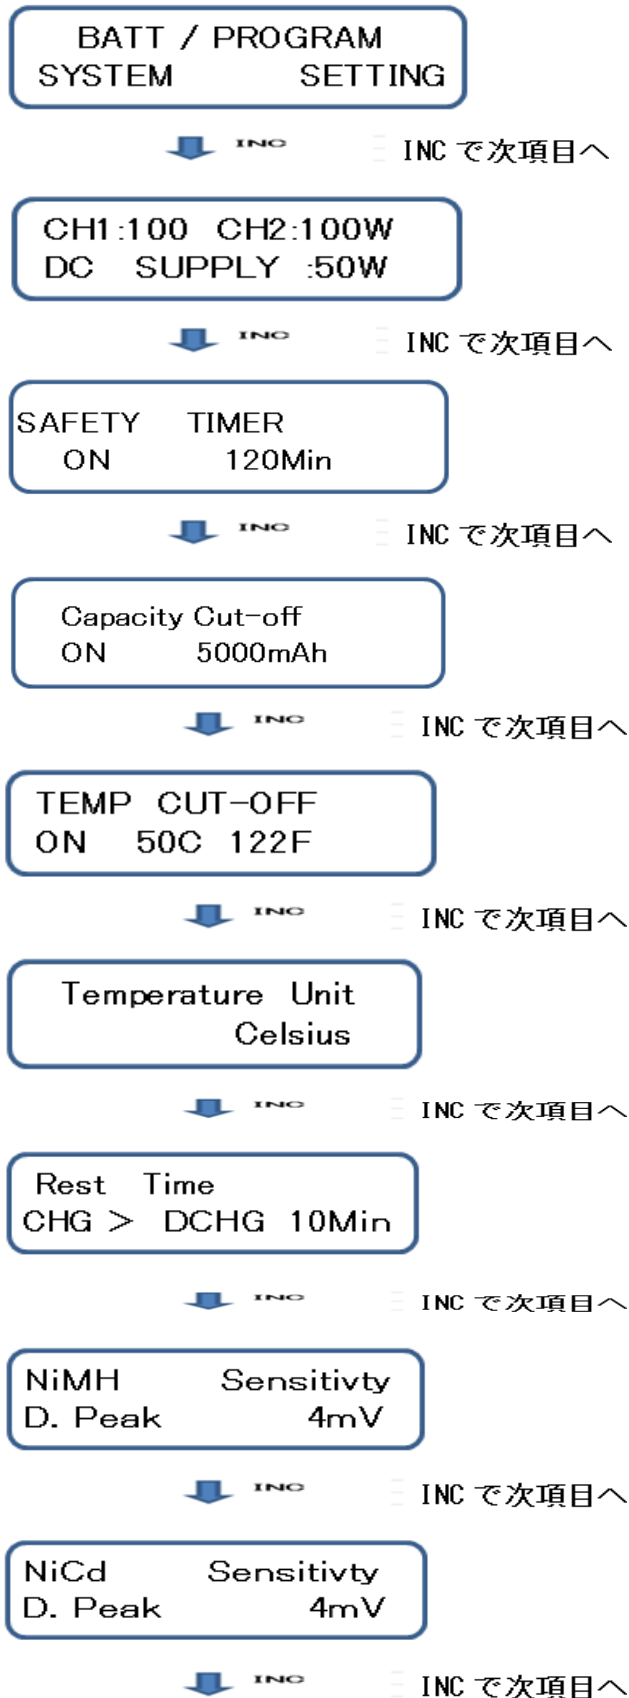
BATT / PROGRAM
SYSTEM SETTING

INC

INC で次項目へ

CH1:100 CH2:100W
DC SUPPLY :50W

INC

INC で次項目へ

SAFETY TIMER
ON 120Min

INC

INC で次項目へ

Capacity Cut-off
ON 5000mAh

INC

INC で次項目へ

TEMP CUT-OFF
ON 50C 122F

INC

INC で次項目へ

Temperature Unit
Celsius

INC

INC で次項目へ

Rest Time
CHG > DCHG 10Min

INC

INC で次項目へ

NiMH Sensitivty
D. Peak 4mV

INC

INC で次項目へ

NiCd Sensitivty
D. Peak 4mV

INC

INC で次項目へ